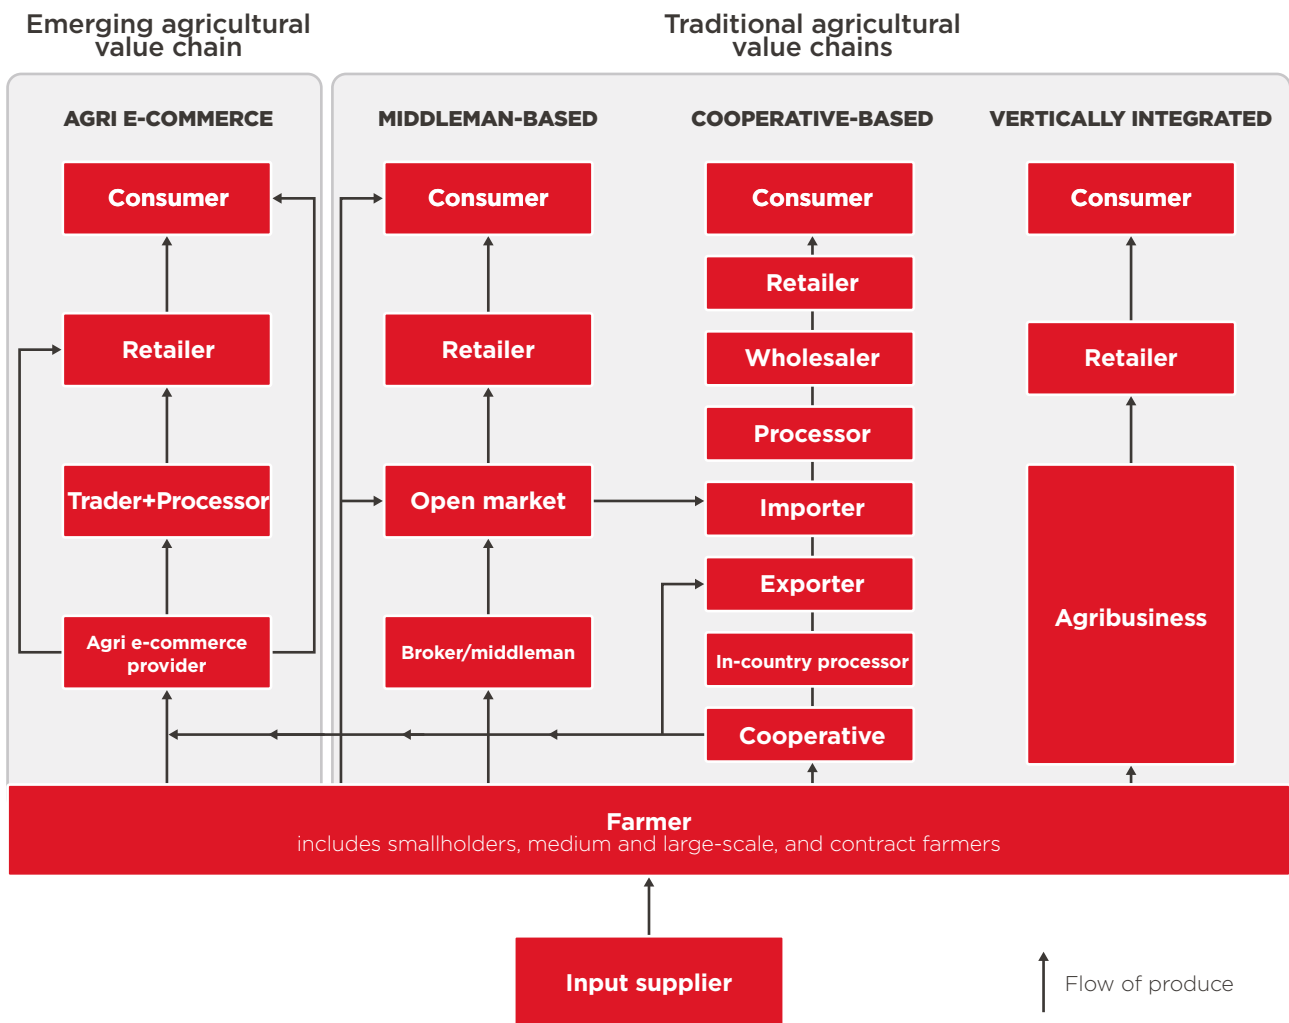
Emerging agricultural value chain

Traditional agricultural value chains

AGRI E-COMMERCE

Consumer

Retailer

Trader+Processor

Agri e-commerce provider

MIDDLEMAN-BASED

Consumer

Retailer

Open market

Broker/middleman

COOPERATIVE-BASED

Consumer

Retailer

Wholesaler

Processor

Importer

Exporter

In-country processor

Cooperative

VERTICALLY INTEGRATED

Consumer

Retailer

Agribusiness

Farmer
includes smallholders, medium and large-scale, and contract farmers

Input supplier

Flow of produce